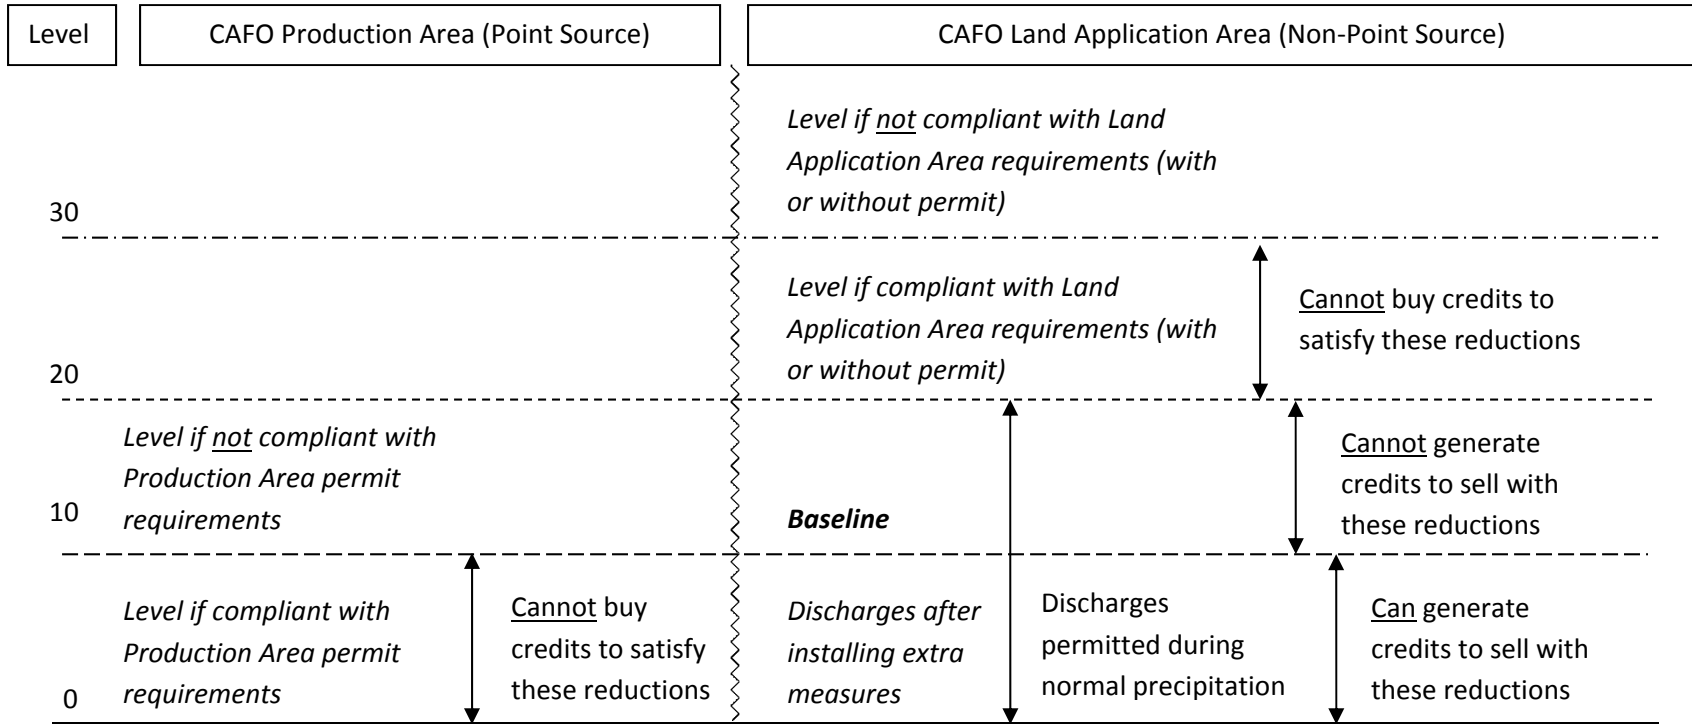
Level

CAFO Production Area (Point Source)

CAFO Land Application Area (Non-Point Source)

*Level if not compliant with Land Application Area requirements (with or without permit)*

30

*Level if compliant with Land Application Area requirements (with or without permit)*

Cannot buy credits to satisfy these reductions

20

*Level if not compliant with Production Area permit requirements*

10

***Baseline***

Cannot generate credits to sell with these reductions

*Level if compliant with Production Area permit requirements*

Cannot buy credits to satisfy these reductions

*Discharges after installing extra measures*

Discharges permitted during normal precipitation

Can generate credits to sell with these reductions

0